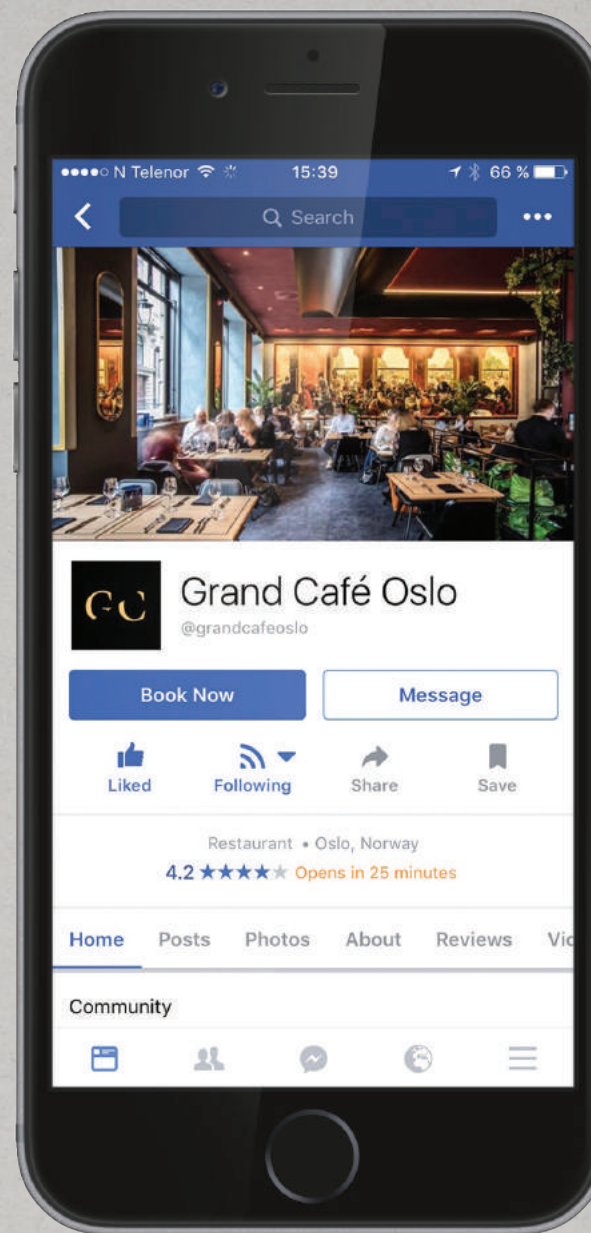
●●●●○ N Telenor 15:39 66 %

Search

•••

GC

Grand Café Oslo

@grandcafeoslo

Book Now

Message

Liked

Following

Share

Save

Restaurant • Oslo, Norway

4.2 ★★★★★ Opens in 25 minutes

Home Posts Photos About Reviews Vi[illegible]

Community